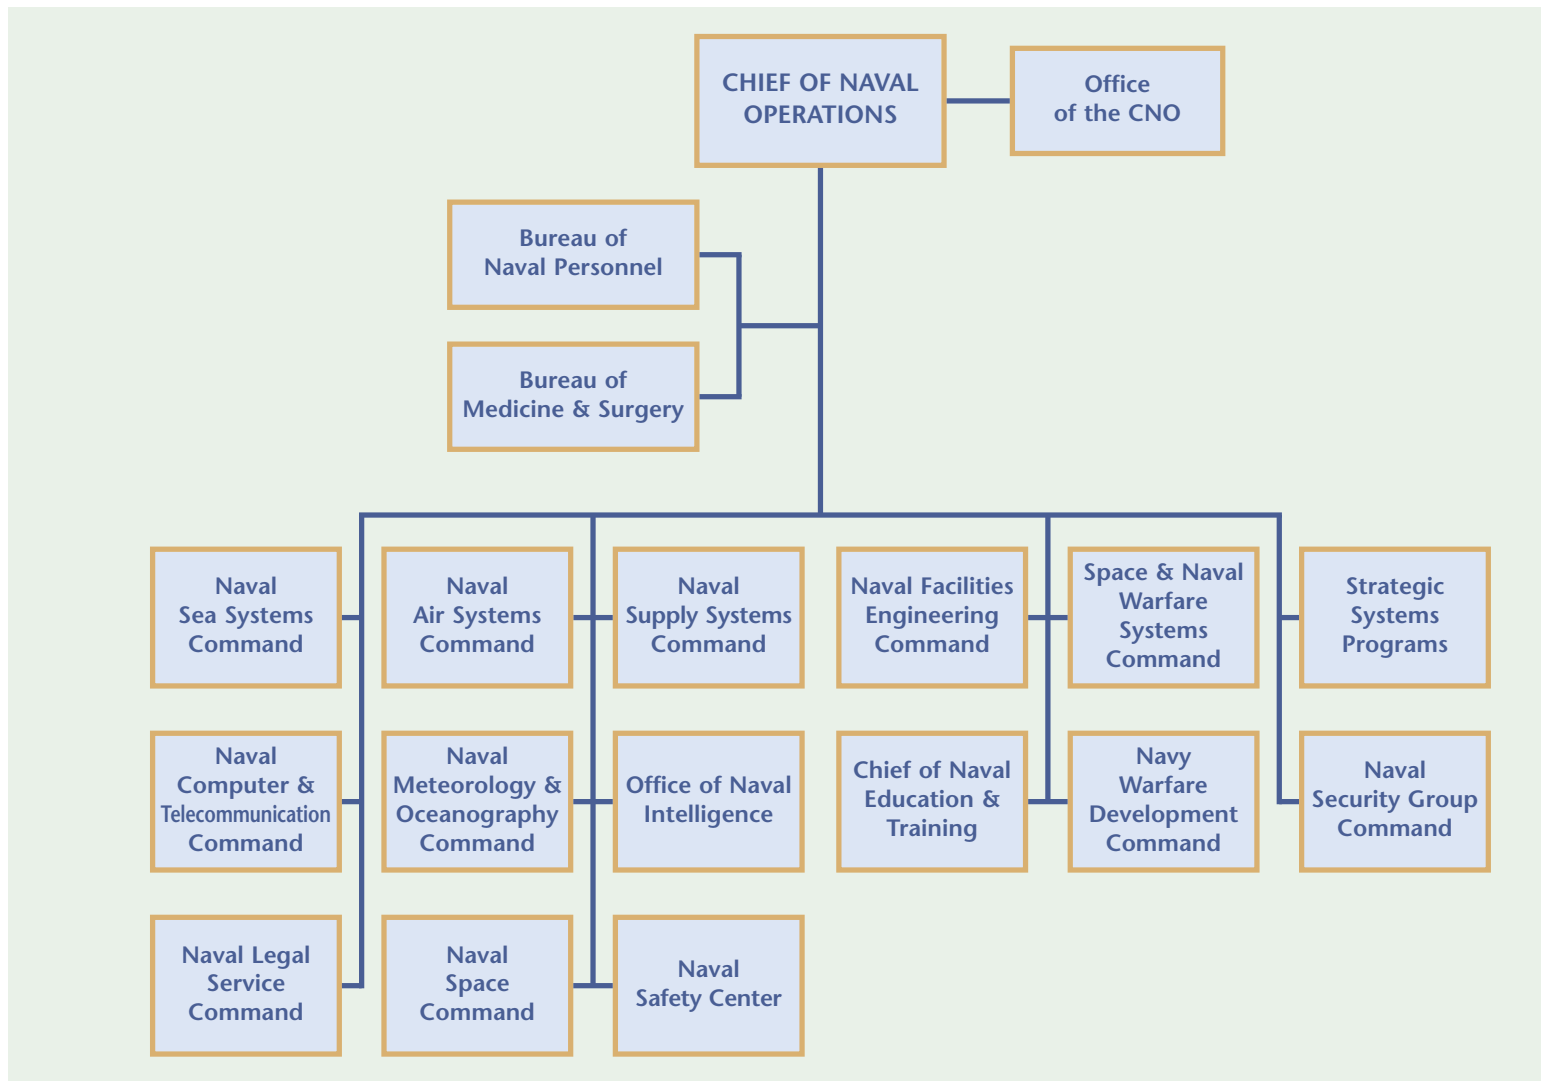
CHIEF OF NAVAL OPERATIONS

Office of the CNO

Bureau of Naval Personnel

Bureau of Medicine & Surgery

Naval Sea Systems Command

Naval Air Systems Command

Naval Supply Systems Command

Naval Facilities Engineering Command

Space & Naval Warfare Systems Command

Strategic Systems Programs

Naval Computer & Telecommunication Command

Naval Meteorology & Oceanography Command

Office of Naval Intelligence

Chief of Naval Education & Training

Navy Warfare Development Command

Naval Security Group Command

Naval Legal Service Command

Naval Space Command

Naval Safety Center